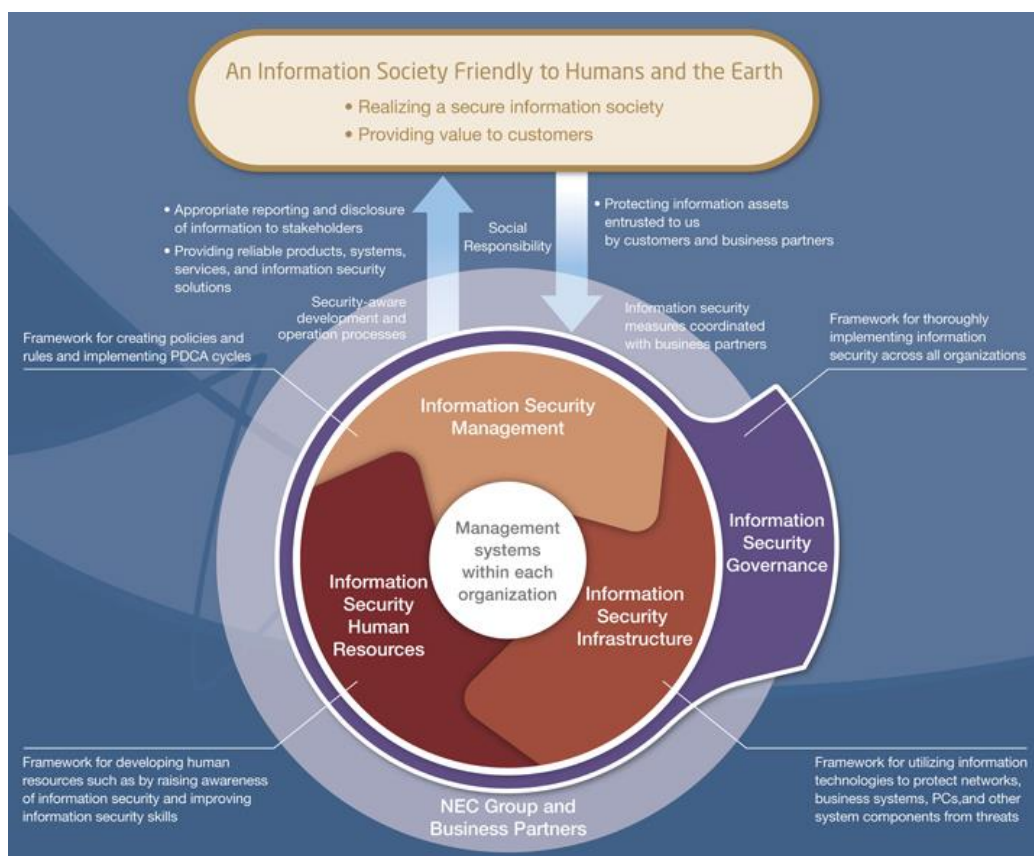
An Information Society Friendly to Humans and the Earth

• Realizing a secure information society

• Providing value to customers

• Appropriate reporting and disclosure of information to stakeholders

• Providing reliable products, systems, services, and information security solutions

Social Responsibility

• Protecting information assets entrusted to us by customers and business partners

Security-aware development and operation processes

Information security measures coordinated with business partners

Framework for creating policies and rules and implementing PDCA cycles

Framework for thoroughly implementing information security across all organizations

Information Security Management

Management systems within each organization

Information Security Governance

Information Security Human Resources

Information Security Infrastructure

Framework for developing human resources such as by raising awareness of information security and improving information security skills

NEC Group and Business Partners

Framework for utilizing information technologies to protect networks, business systems, PCs,and other system components from threats